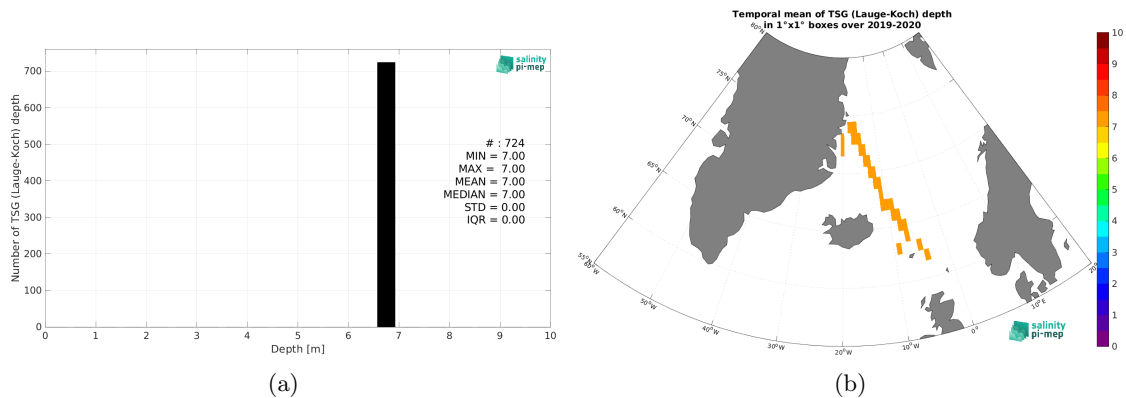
salinity pi-mep

Number of TSG (Lauge-Koch) depth

700
600
500
400
300
200
100
0

# : 724
MIN = 7.00
MAX = 7.00
MEAN = 7.00
MEDIAN = 7.00
STD = 0.00
IQR = 0.00

0 1 2 3 4 5 6 7 8 9 10
Depth [m]

(a)

Temporal mean of TSG (Lauge-Koch) depth
in 1°x1° boxes over 2019-2020

80°N
75°N
70°N
65°N
60°N
55°N
60°W
50°W
40°W
30°W
20°W
10°W
0°
10°E
20°E

salinity pi-mep

10
9
8
7
6
5
4
3
2
1
0

(b)